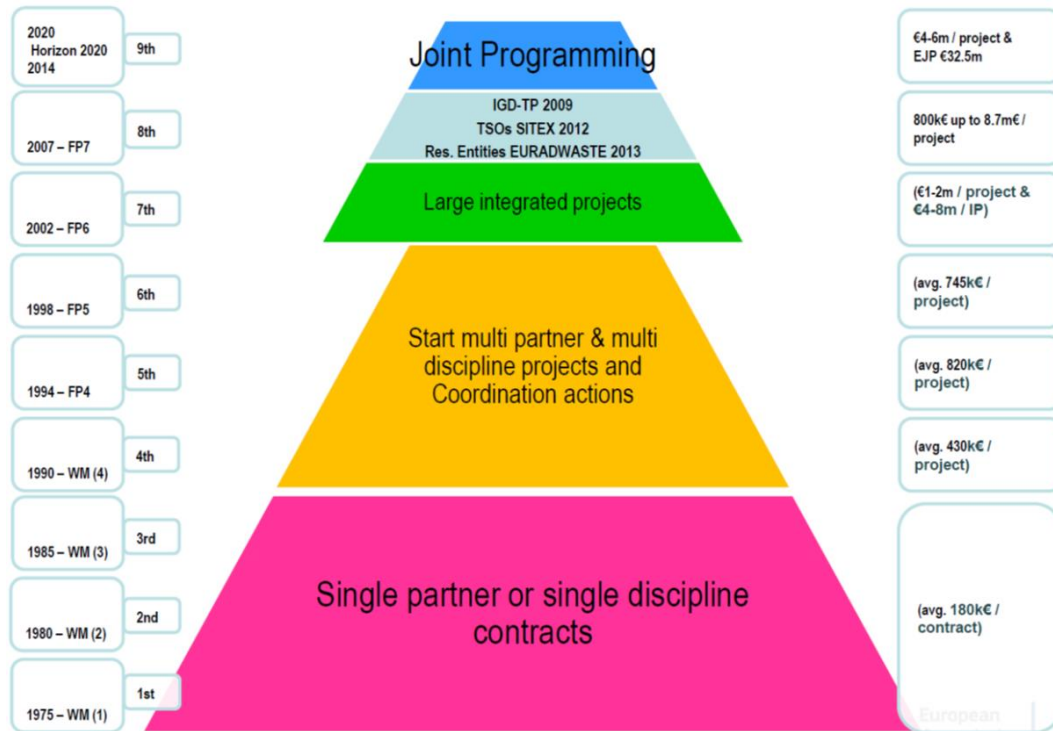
2020
Horizon 2020
2014

9th

2007 – FP7

8th

2002 – FP6

7th

1998 – FP5

6th

1994 – FP4

5th

1990 – WM (4)

4th

1985 – WM (3)

3rd

1980 – WM (2)

2nd

1975 – WM (1)

1st

Joint Programming

IGD-TP 2009
TSOs SITEX 2012
Res. Entities EURADWASTE 2013

Large integrated projects

Start multi partner & multi discipline projects and Coordination actions

Single partner or single discipline contracts

€4-6m / project & EJP €32.5m

800k€ up to 8.7m€ / project

(€1-2m / project & €4-8m / IP)

(avg. 745k€ / project)

(avg. 820k€ / project)

(avg. 430k€ / project)

(avg. 180k€ / contract)

European